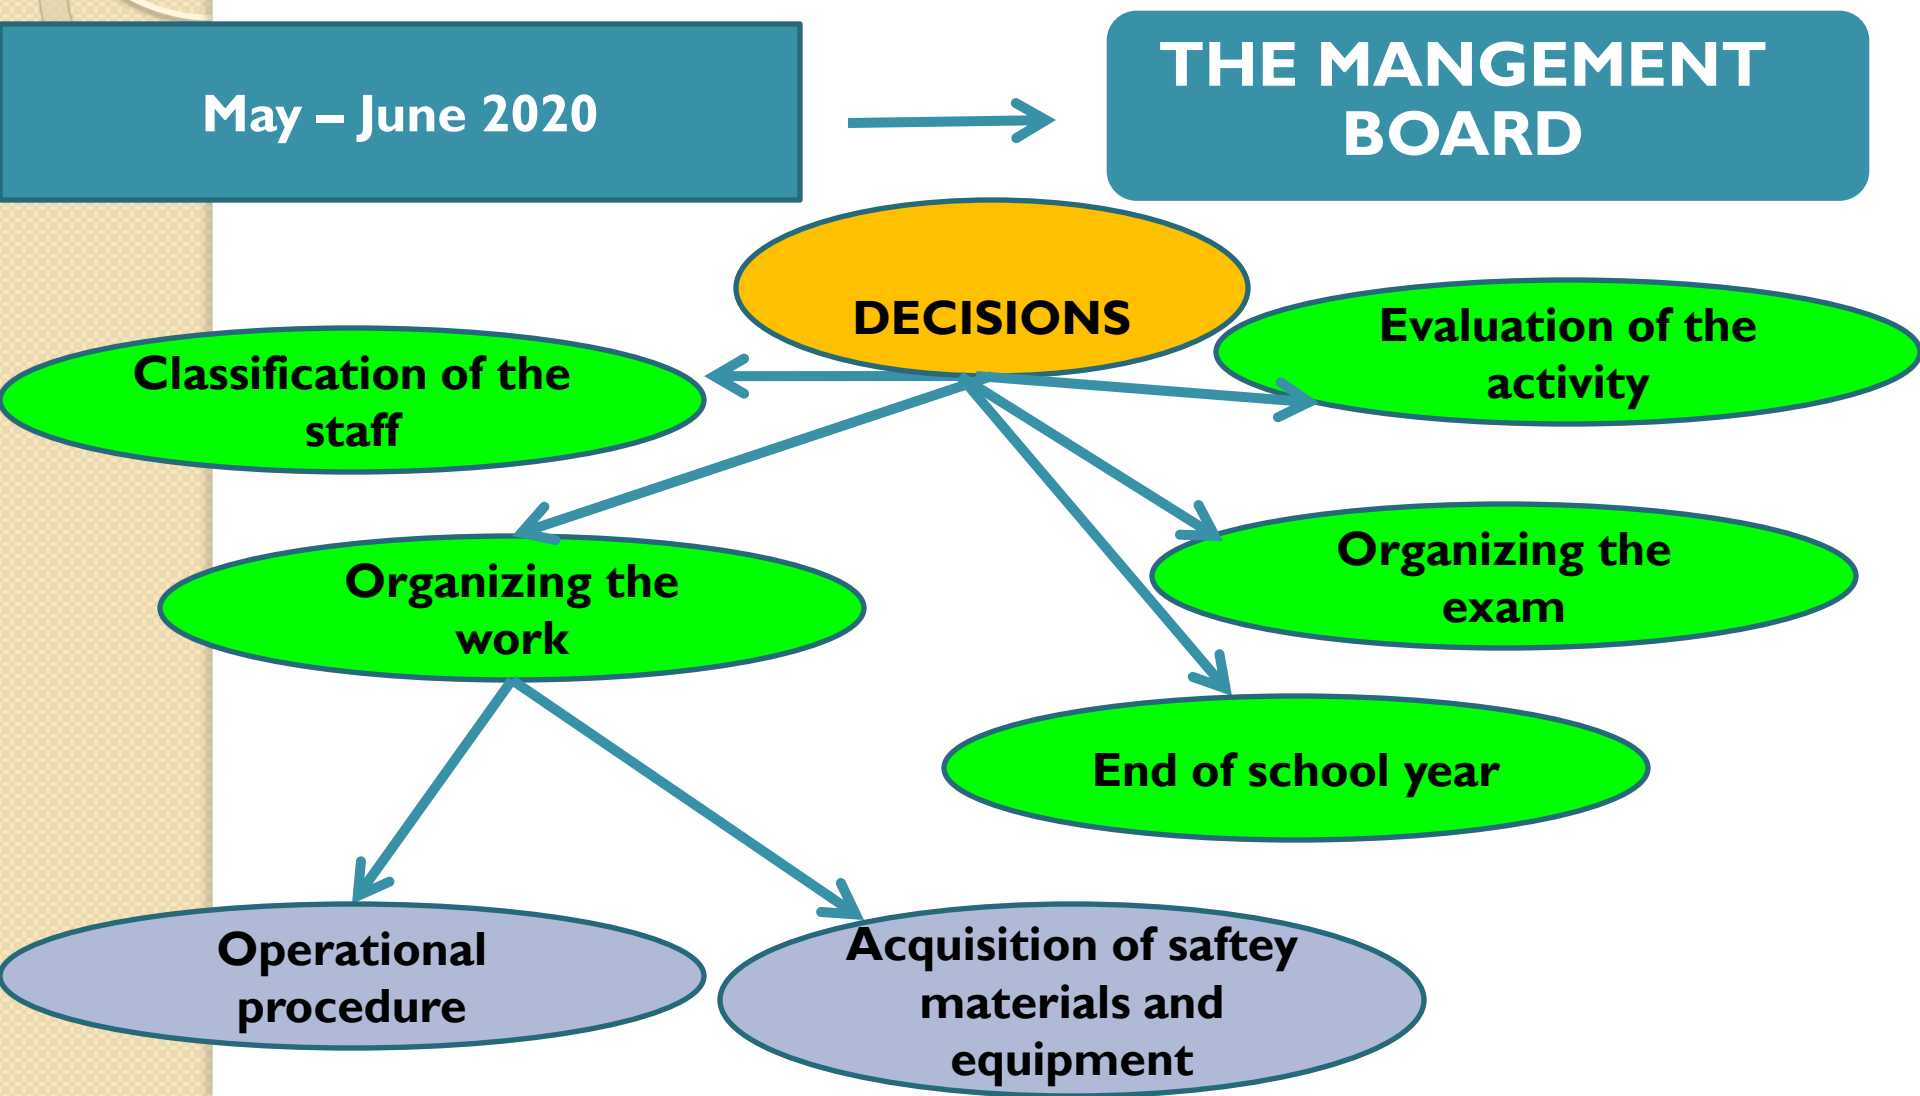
May – June 2020

THE MANGEMENT BOARD

DECISIONS

Classification of the staff

Evaluation of the activity

Organizing the work

Organizing the exam

End of school year

Operational procedure

Acquisition of saftey materials and equipment